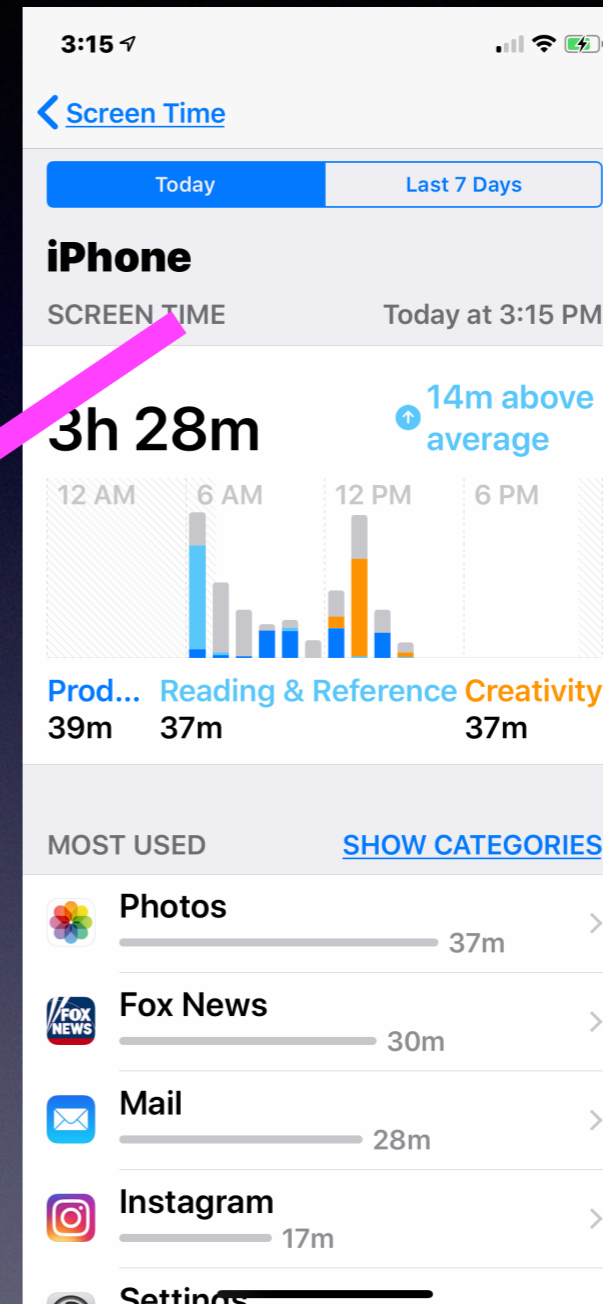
3:15

Screen Time

Today | Last 7 Days

iPhone

SCREEN TIME Today at 3:15 PM

3h 28m

14m above average

12 AM 6 AM 12 PM 6 PM

Prod... 39m
Reading & Reference 37m
Creativity 37m

MOST USED SHOW CATEGORIES

Photos 37m

FOX NEWS
Fox News 30m

Mail 28m

Instagram 17m

Settings